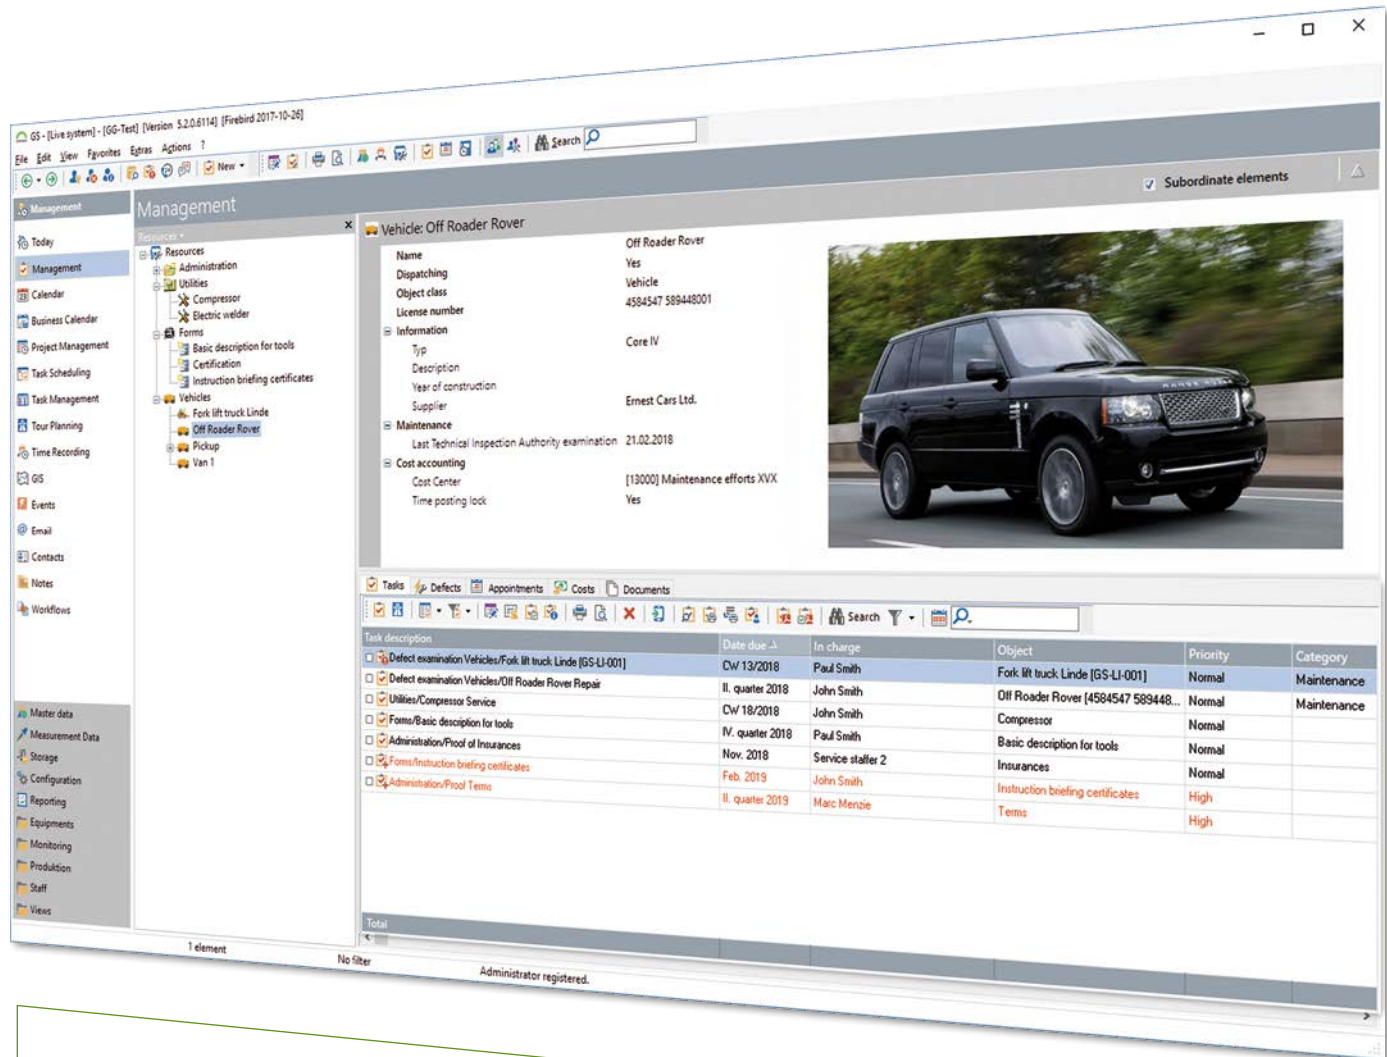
GS - [Live system] - [GG-Test] [Version 5.2.0.6114] [Firebird 2017-10-26]

File Edit View Favorites Extras Actions ?

New

Search

Subordinate elements

Management

Management

Today
Management
Calendar
Business Calendar
Project Management
Task Scheduling
Task Management
Tour Planning
Time Recording
GIS
Events
Email
Contacts
Notes
Workflows

Master data
Measurement Data
Storage
Configuration
Reporting
Equipments
Monitoring
Produktion
Staff
Views

Resources
Resources
Administration
Utilities
Compressor
Electric welder
Forms
Basic description for tools
Certification
Instruction briefing certificates
Vehicles
Fork lift truck Linde
Off Roader Rover
Pickup
Van 1

Vehicle: Off Roader Rover

| | |
|---|---|
| Name | Off Roader Rover |
| Dispatching | Yes |
| Object class | Vehicle |
| License number | 4584547 589448001 |
| Information | |
| Typ | Core IV |
| Description | |
| Year of construction | |
| Supplier | Ernest Cars Ltd. |
| Maintenance | |
| Last Technical Inspection Authority examination | 21.02.2018 |
| Cost accounting | |
| Cost Center | [13000] Maintenance efforts XVX |
| Time posting lock | Yes |

Tasks Defects Appointments Costs Documents

Search

| Task description | Date due | In charge | Object | Priority | Category |
|---|---|---|---|---|---|
| Defect examination Vehicles/Fork lift truck Linde [GS-LI-001] | CW 13/2018 | Paul Smith | Fork lift truck Linde [GS-LI-001] | Normal | Maintenance |
| Defect examination Vehicles/Off Roader Rover Repair | II. quarter 2018 | John Smith | Off Roader Rover [4584547 589448... | Normal | Maintenance |
| Utilities/Compressor Service | CW 18/2018 | John Smith | Compressor | Normal | |
| Forms/Basic description for tools | IV. quarter 2018 | Paul Smith | Basic description for tools | Normal | |
| Administration/Proof of Insurances | Nov. 2018 | Service staffer 2 | Insurances | Normal | |
| Forms/Instruction briefing certificates | Feb. 2019 | John Smith | Instruction briefing certificates | High | |
| Administration/Proof Terms | II. quarter 2019 | Marc Menzie | Terms | High | |

Total

1 element
No filter
Administrator registered.